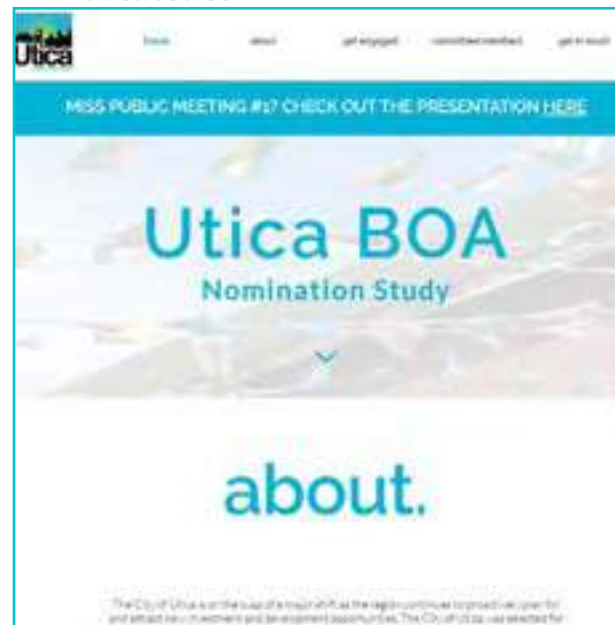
Utica

home about get engaged committee members get in touch

MISS PUBLIC MEETING #1? CHECK OUT THE PRESENTATION HERE

Utica BOA

Nomination Study

about.

The City of Utica is on the cusp of a major shift as the region continues to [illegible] and attract new investment and development opportunities. The City of Utica was selected for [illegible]